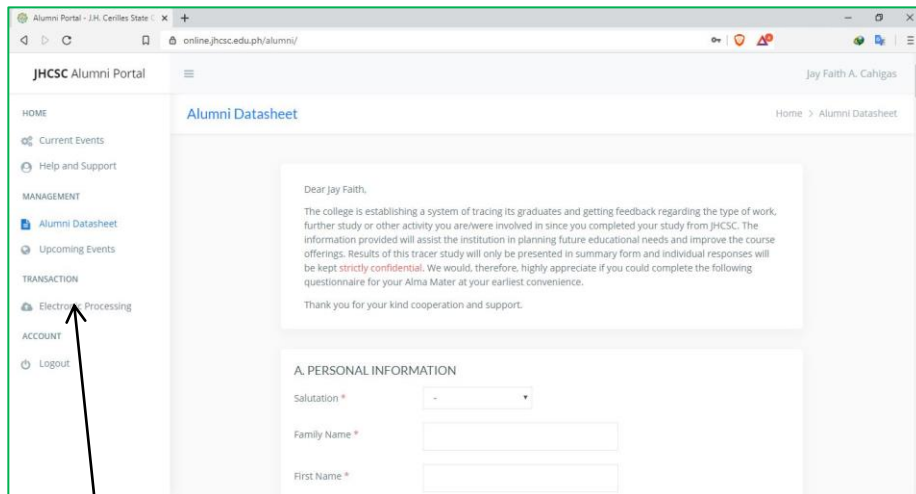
Alumni Portal - J.H. Cerilles State C ×
+
online.jhcsc.edu.ph/alumni/

JHCSC Alumni Portal
Jay Faith A. Cahigas

HOME
Current Events
Help and Support
MANAGEMENT
Alumni Datasheet
Upcoming Events
TRANSACTION
Electro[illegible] Processing
ACCOUNT
Logout

Alumni Datasheet
Home > Alumni Datasheet

Dear Jay Faith,

The college is establishing a system of tracing its graduates and getting feedback regarding the type of work, further study or other activity you are/were involved in since you completed your study from JHCSC. The information provided will assist the institution in planning future educational needs and improve the course offerings. Results of this tracer study will only be presented in summary form and individual responses will be kept strictly confidential. We would, therefore, highly appreciate if you could complete the following questionnaire for your Alma Mater at your earliest convenience.

Thank you for your kind cooperation and support.

A. PERSONAL INFORMATION

Salutation *
-
Family Name *
First Name *